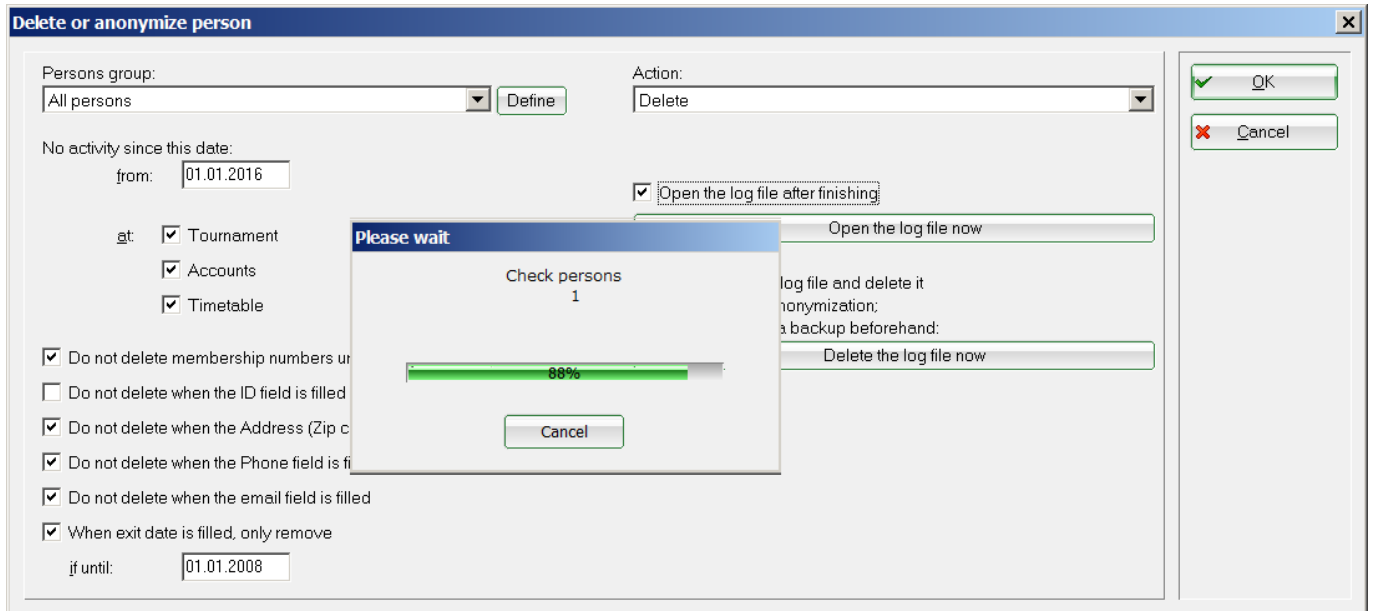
Delete or anonymize person

Persons group:
All persons
Define

Action:
Delete

No activity since this date:
from: 01.01.2016

at: Tournament
Accounts
Timetable

Open the log file after finishing
Open the log file now

log file and delete it
nonymization;
a backup beforehand:
Delete the log file now

Do not delete membership numbers ur
Do not delete when the ID field is filled
Do not delete when the Address (Zip c
Do not delete when the Phone field is fi
Do not delete when the email field is filled
When exit date is filled, only remove
if until: 01.01.2008

OK
Cancel

Please wait
Check persons
1
88%
Cancel